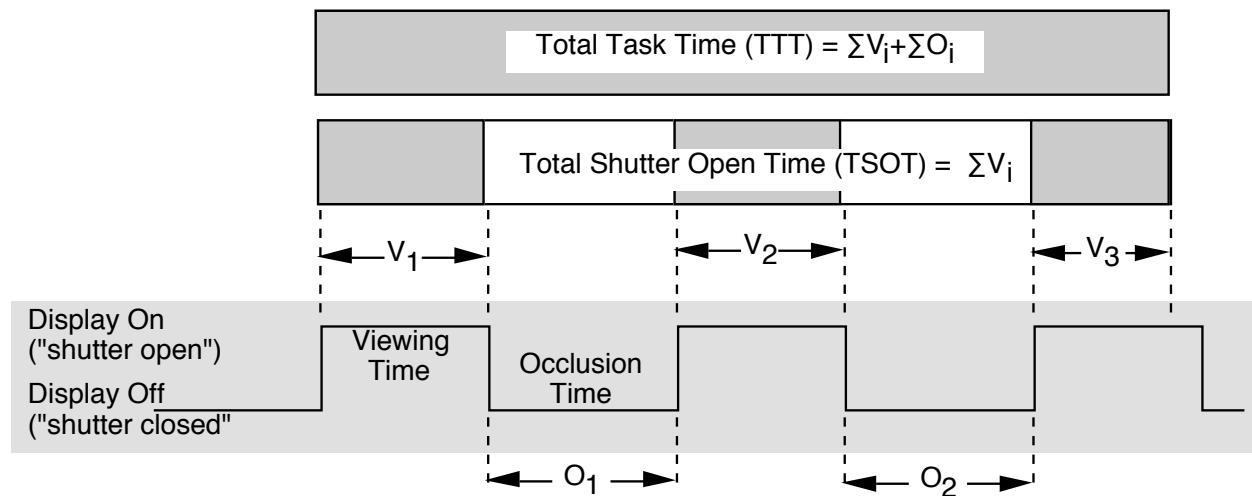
Total Task Time (TTT) = $\sum V_i + \sum O_i$

Total Shutter Open Time (TSOT) = $\sum V_i$

$V_1$

$V_2$

$V_3$

Display On
("shutter open")

Display Off
("shutter closed"

Viewing Time

Occlusion Time

$O_1$

$O_2$